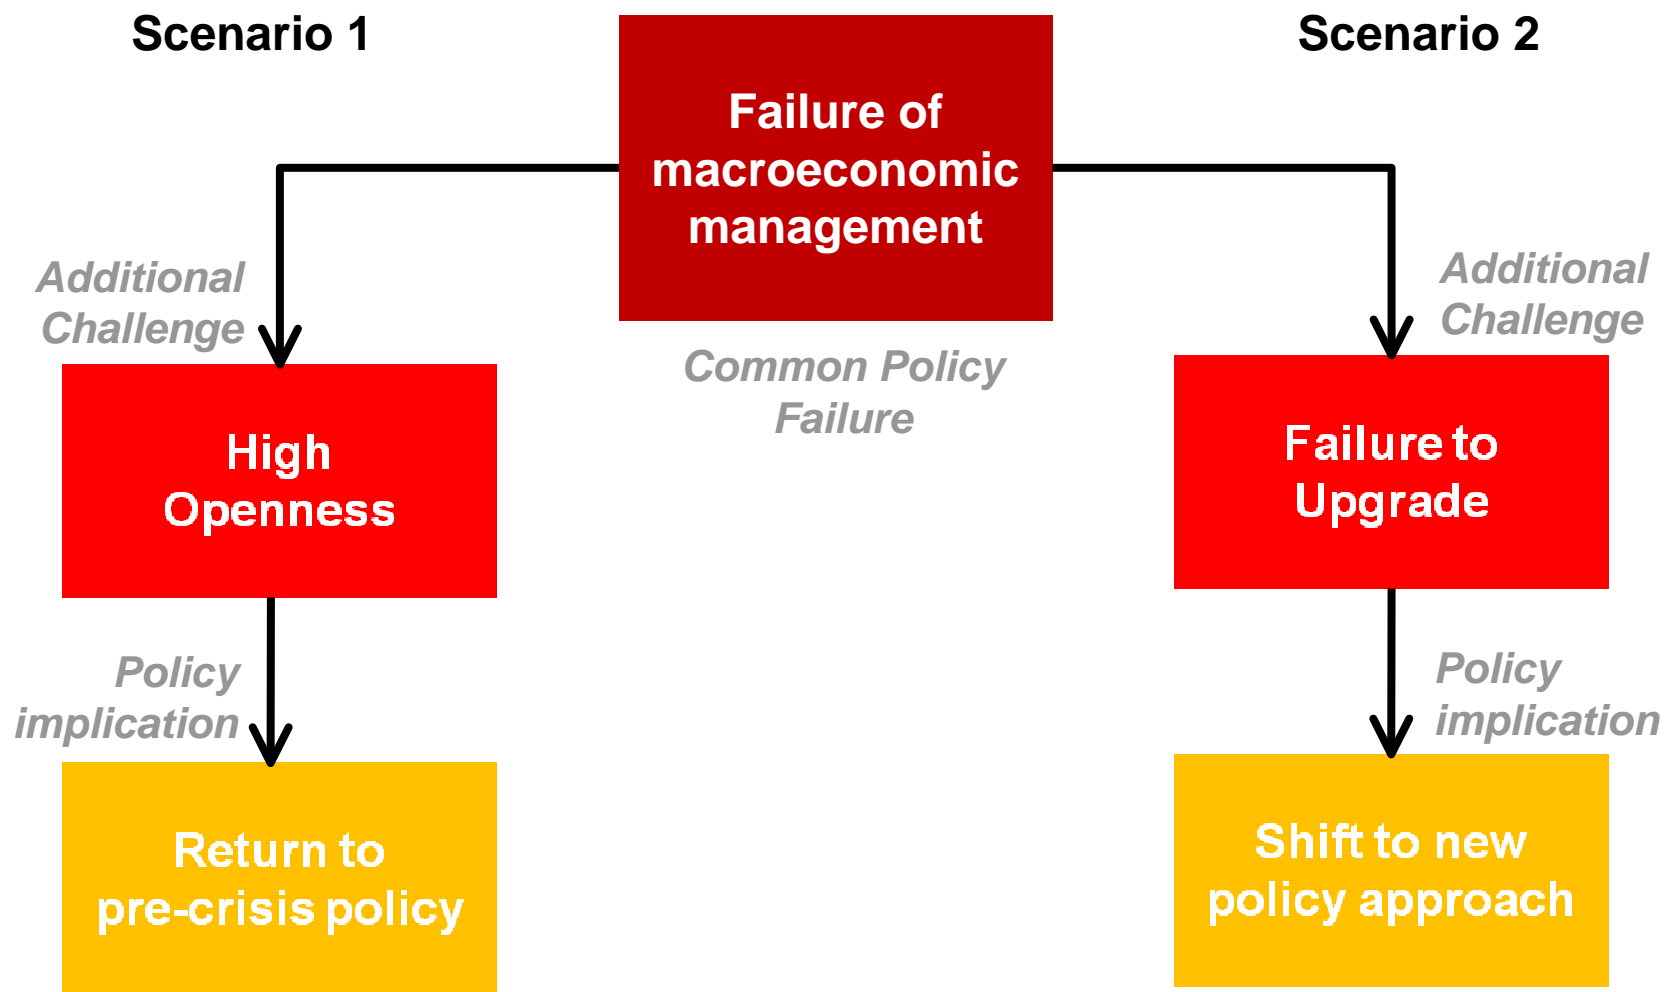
Scenario 1

Failure of macroeconomic management

Scenario 2

Additional Challenge

Common Policy Failure

Additional Challenge

High Openness

Failure to Upgrade

Policy implication

Policy implication

Return to pre-crisis policy

Shift to new policy approach